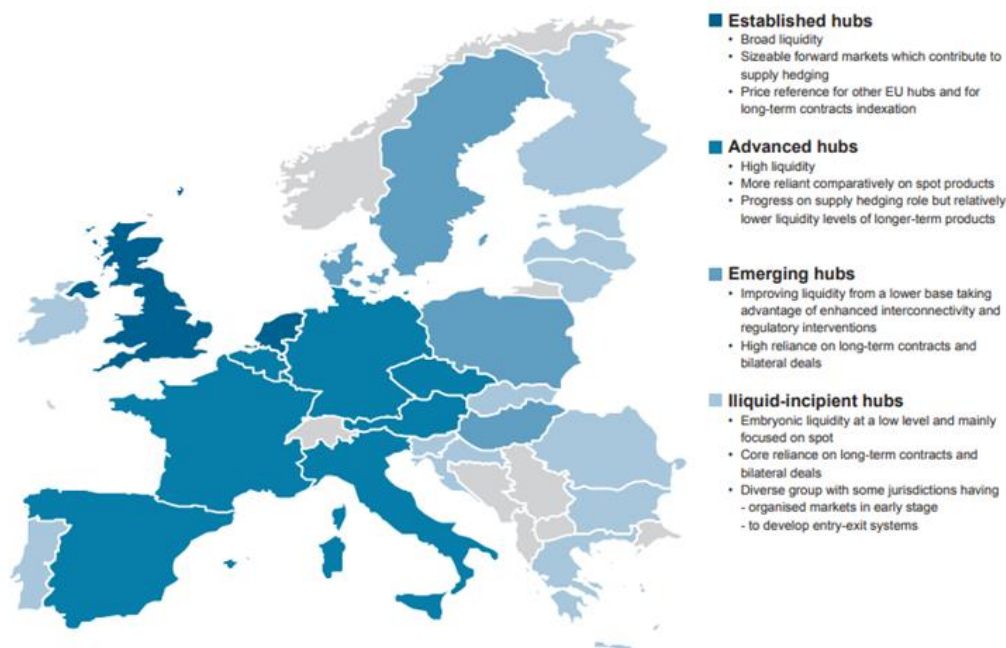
Established hubs
• Broad liquidity
• Sizeable forward markets which contribute to supply hedging
• Price reference for other EU hubs and for long-term contracts indexation

Advanced hubs
• High liquidity
• More reliant comparatively on spot products
• Progress on supply hedging role but relatively lower liquidity levels of longer-term products

Emerging hubs
• Improving liquidity from a lower base taking advantage of enhanced interconnectivity and regulatory interventions
• High reliance on long-term contracts and bilateral deals

Iliquid-incipient hubs
• Embryonic liquidity at a low level and mainly focused on spot
• Core reliance on long-term contracts and bilateral deals
• Diverse group with some jurisdictions having
- organised markets in early stage
- to develop entry-exit systems